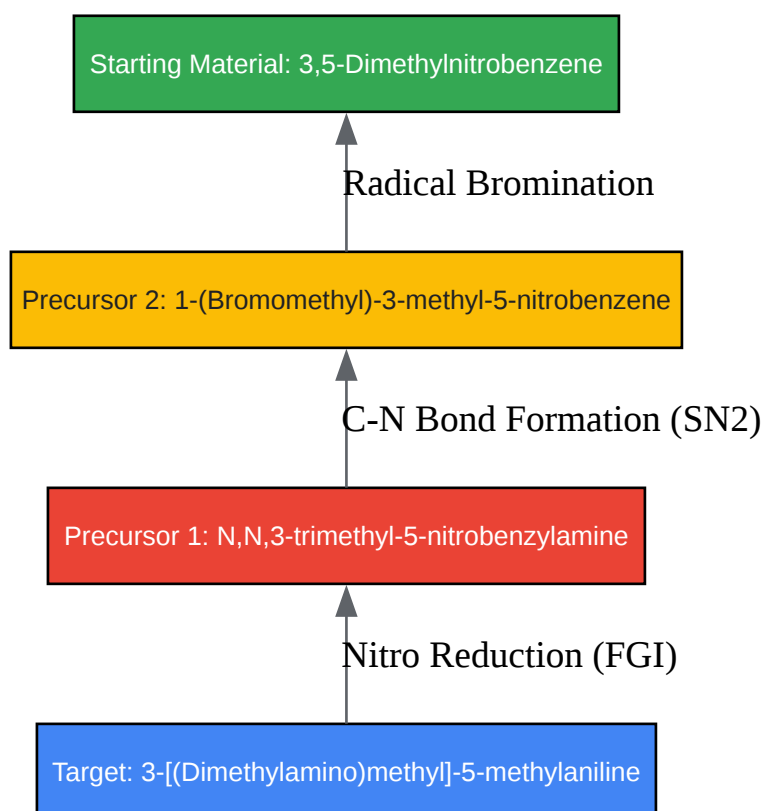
Starting Material: 3,5-Dimethylnitrobenzene

Radical Bromination

Precursor 2: 1-(Bromomethyl)-3-methyl-5-nitrobenzene

C-N Bond Formation (SN2)

Precursor 1: N,N,3-trimethyl-5-nitrobenzylamine

Nitro Reduction (FGI)

Target: 3-[(Dimethylamino)methyl]-5-methylaniline